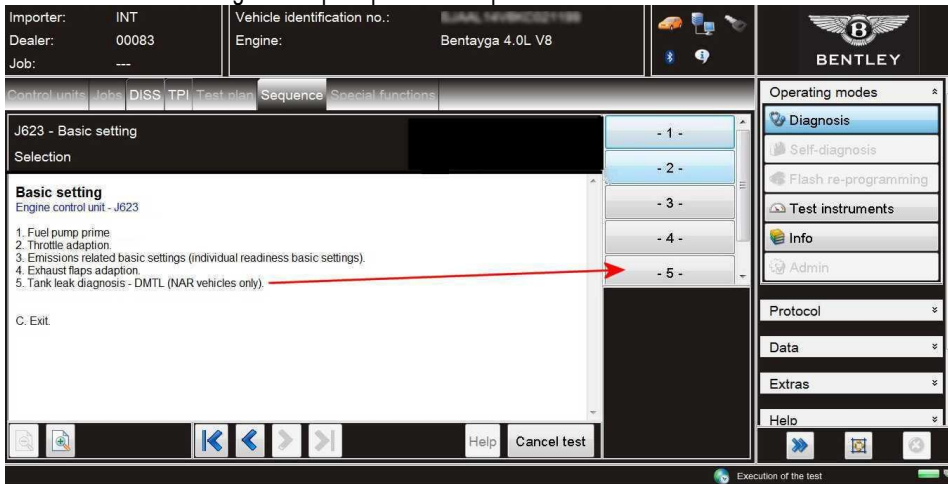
Importer: INT
Dealer: 00083
Job: ---

Vehicle identification no.: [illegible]
Engine: Bentayga 4.0L V8

BENTLEY

Control units Jobs DISS TPI Test plan Sequence Special functions

J623 - Basic setting
Selection

Basic setting
Engine control unit - J623

1. Fuel pump prime.
2. Throttle adaption.
3. Emissions related basic settings (individual readiness basic settings).
4. Exhaust flaps adaption.
5. Tank leak diagnosis - DMTL (NAR vehicles only).

C. Exit.

- 1 -
- 2 -
- 3 -
- 4 -
- 5 -

Help
Cancel test

Operating modes
Diagnosis
Self-diagnosis
Flash re-programming
Test instruments
Info
Admin

Protocol
Data
Extras
Help

Execution of the test